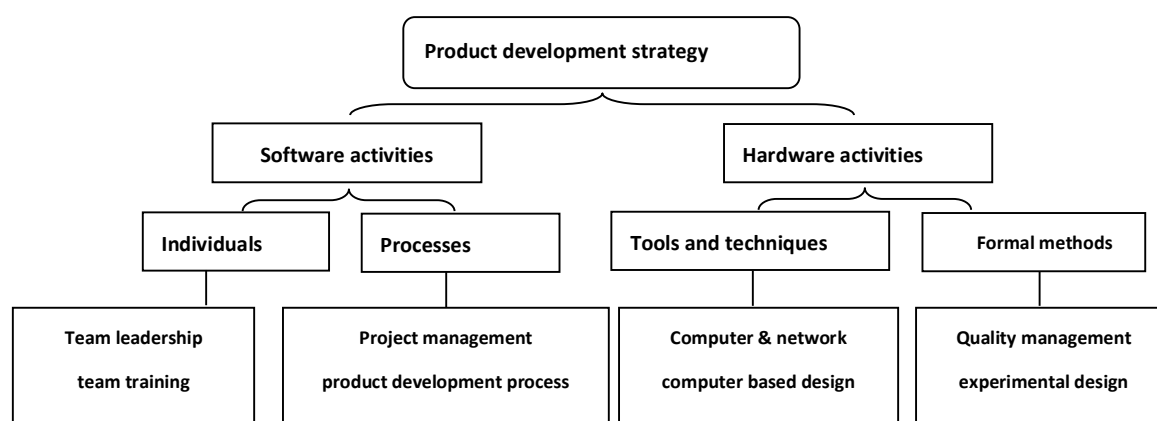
Product development strategy

Software activities

Hardware activities

Individuals

Processes

Tools and techniques

Formal methods

Team leadership
team training

Project management
product development process

Computer & network
computer based design

Quality management
experimental design